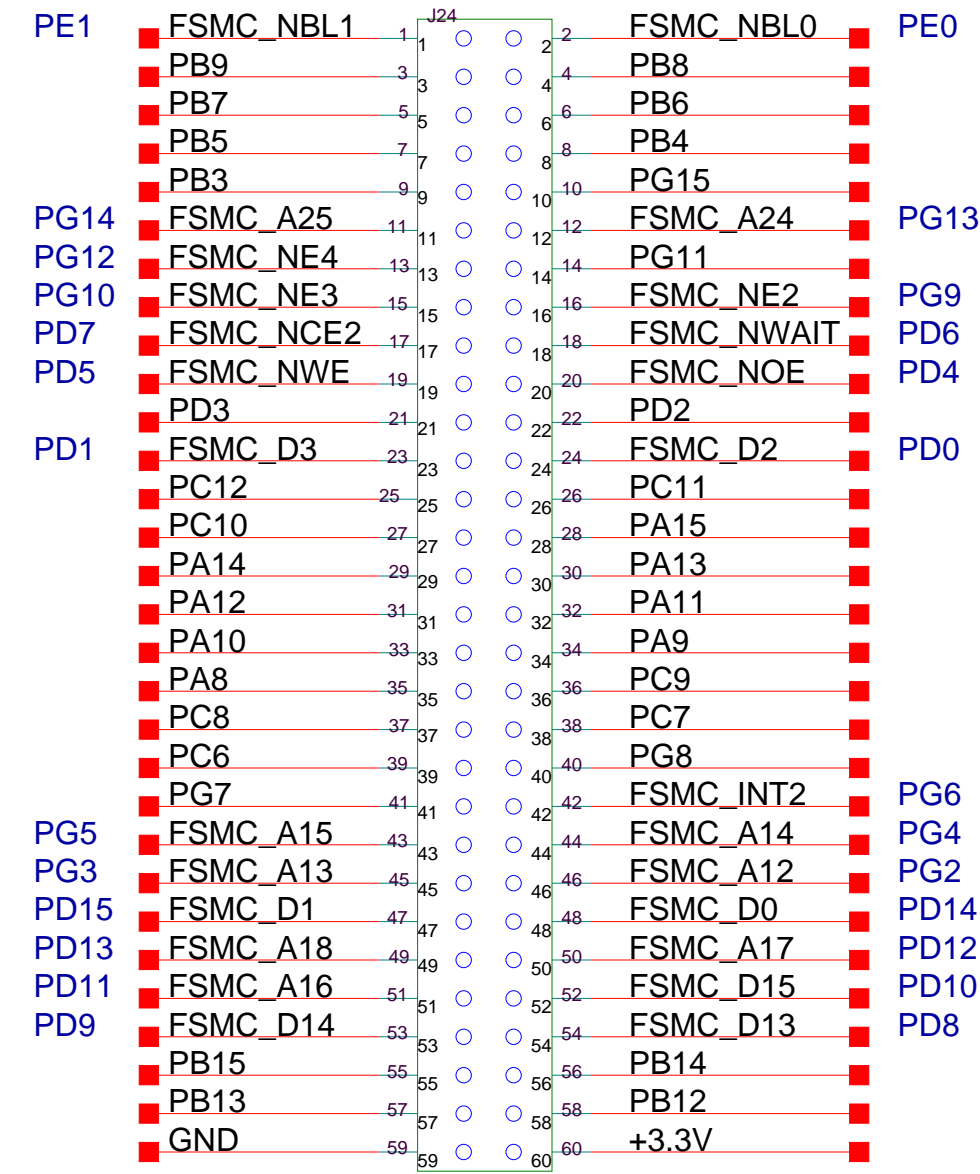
J24

| | | | | | | |
|---|---|---|---|---|---|---|
| PE1 | FSMC_NBL1 | 1 | 1 | 2 | 2 | FSMC_NBL0 | PE0 |
| | PB9 | 3 | 3 | 4 | 4 | PB8 | |
| | PB7 | 5 | 5 | 6 | 6 | PB6 | |
| | PB5 | 7 | 7 | 8 | 8 | PB4 | |
| | PB3 | 9 | 9 | 10 | 10 | PG15 | |
| PG14 | FSMC_A25 | 11 | 11 | 12 | 12 | FSMC_A24 | PG13 |
| PG12 | FSMC_NE4 | 13 | 13 | 14 | 14 | PG11 | |
| PG10 | FSMC_NE3 | 15 | 15 | 16 | 16 | FSMC_NE2 | PG9 |
| PD7 | FSMC_NCE2 | 17 | 17 | 18 | 18 | FSMC_NWAIT | PD6 |
| PD5 | FSMC_NWE | 19 | 19 | 20 | 20 | FSMC_NOE | PD4 |
| | PD3 | 21 | 21 | 22 | 22 | PD2 | |
| PD1 | FSMC_D3 | 23 | 23 | 24 | 24 | FSMC_D2 | PD0 |
| | PC12 | 25 | 25 | 26 | 26 | PC11 | |
| | PC10 | 27 | 27 | 28 | 28 | PA15 | |
| | PA14 | 29 | 29 | 30 | 30 | PA13 | |
| | PA12 | 31 | 31 | 32 | 32 | PA11 | |
| | PA10 | 33 | 33 | 34 | 34 | PA9 | |
| | PA8 | 35 | 35 | 36 | 36 | PC9 | |
| | PC8 | 37 | 37 | 38 | 38 | PC7 | |
| | PC6 | 39 | 39 | 40 | 40 | PG8 | |
| | PG7 | 41 | 41 | 42 | 42 | FSMC_INT2 | PG6 |
| PG5 | FSMC_A15 | 43 | 43 | 44 | 44 | FSMC_A14 | PG4 |
| PG3 | FSMC_A13 | 45 | 45 | 46 | 46 | FSMC_A12 | PG2 |
| PD15 | FSMC_D1 | 47 | 47 | 48 | 48 | FSMC_D0 | PD14 |
| PD13 | FSMC_A18 | 49 | 49 | 50 | 50 | FSMC_A17 | PD12 |
| PD11 | FSMC_A16 | 51 | 51 | 52 | 52 | FSMC_D15 | PD10 |
| PD9 | FSMC_D14 | 53 | 53 | 54 | 54 | FSMC_D13 | PD8 |
| | PB15 | 55 | 55 | 56 | 56 | PB14 | |
| | PB13 | 57 | 57 | 58 | 58 | PB12 | |
| | GND | 59 | 59 | 60 | 60 | +3.3V | |